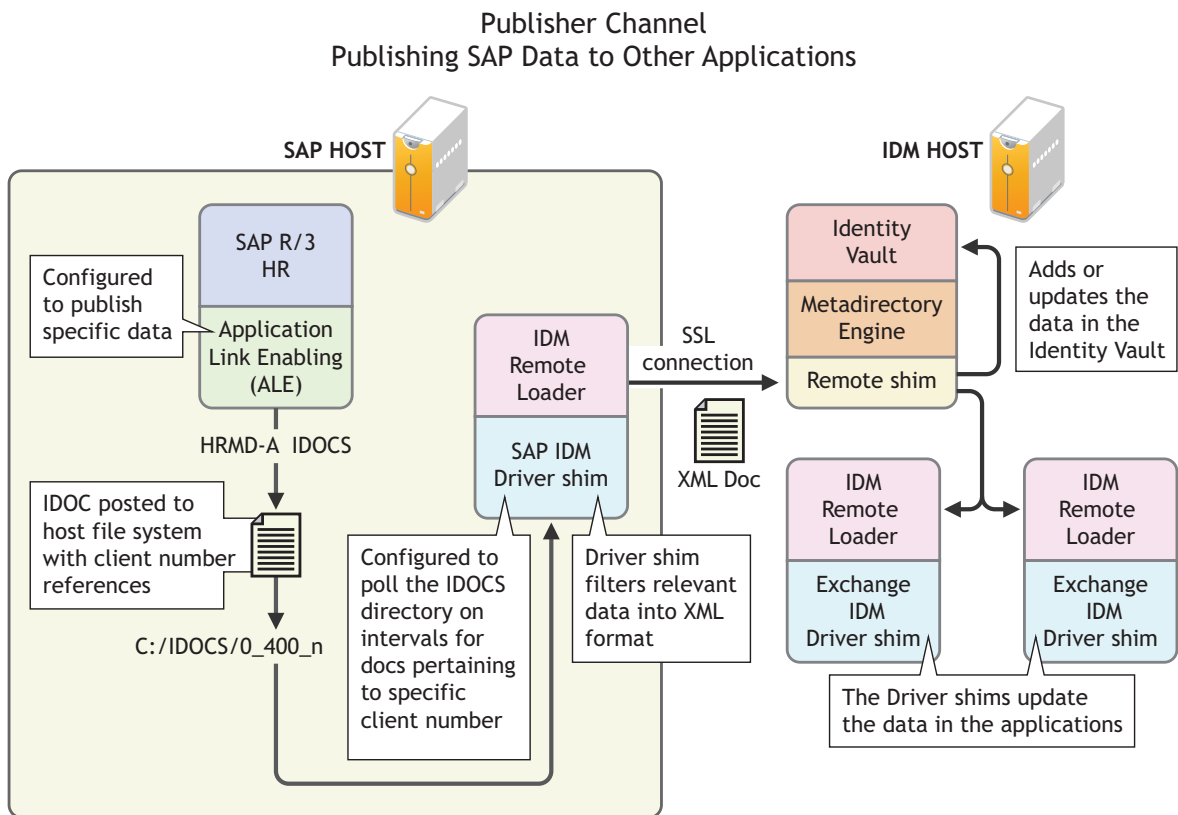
Publisher Channel
Publishing SAP Data to Other Applications

SAP HOST

SAP R/3
HR

Configured to publish specific data

Application Link Enabling (ALE)

HRMD-A IDOCS

IDOC posted to host file system with client number references

C:/IDOCS/0_400_n

IDM Remote Loader

SAP IDM Driver shim

Configured to poll the IDOCS directory on intervals for docs pertaining to specific client number

Driver shim filters relevant data into XML format

SSL connection

XML Doc

IDM HOST

Identity Vault

Metadirectory Engine

Remote shim

Adds or updates the data in the Identity Vault

IDM Remote Loader

Exchange IDM Driver shim

IDM Remote Loader

Exchange IDM Driver shim

The Driver shims update the data in the applications